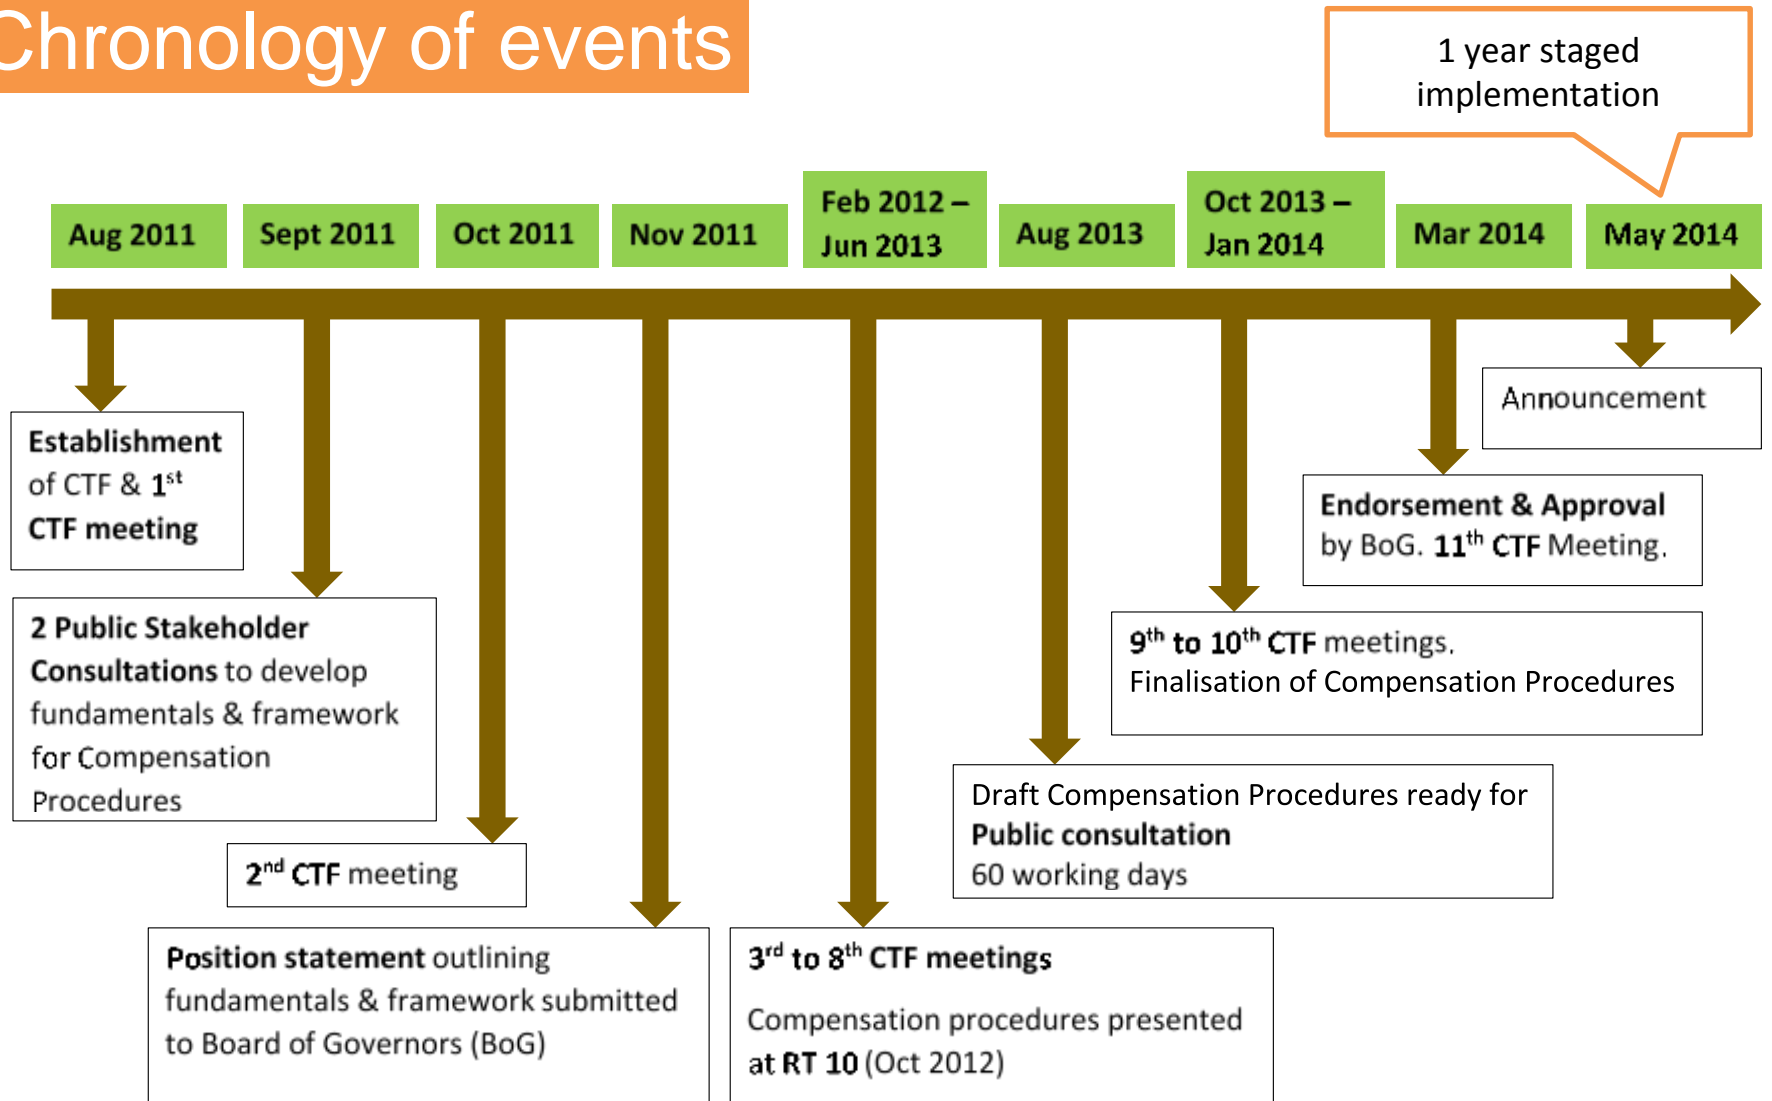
Chronology of events

1 year staged implementation

Aug 2011

Sept 2011

Oct 2011

Nov 2011

Feb 2012 – Jun 2013

Aug 2013

Oct 2013 – Jan 2014

Mar 2014

May 2014

Establishment of CTF & $1^{st}$ CTF meeting

2 Public Stakeholder Consultations to develop fundamentals & framework for Compensation Procedures

$2^{nd}$ CTF meeting

Position statement outlining fundamentals & framework submitted to Board of Governors (BoG)

$3^{rd}$ to $8^{th}$ CTF meetings

Compensation procedures presented at RT 10 (Oct 2012)

Draft Compensation Procedures ready for Public consultation
60 working days

$9^{th}$ to $10^{th}$ CTF meetings.
Finalisation of Compensation Procedures

Endorsement & Approval by BoG. $11^{th}$ CTF Meeting.

Announcement